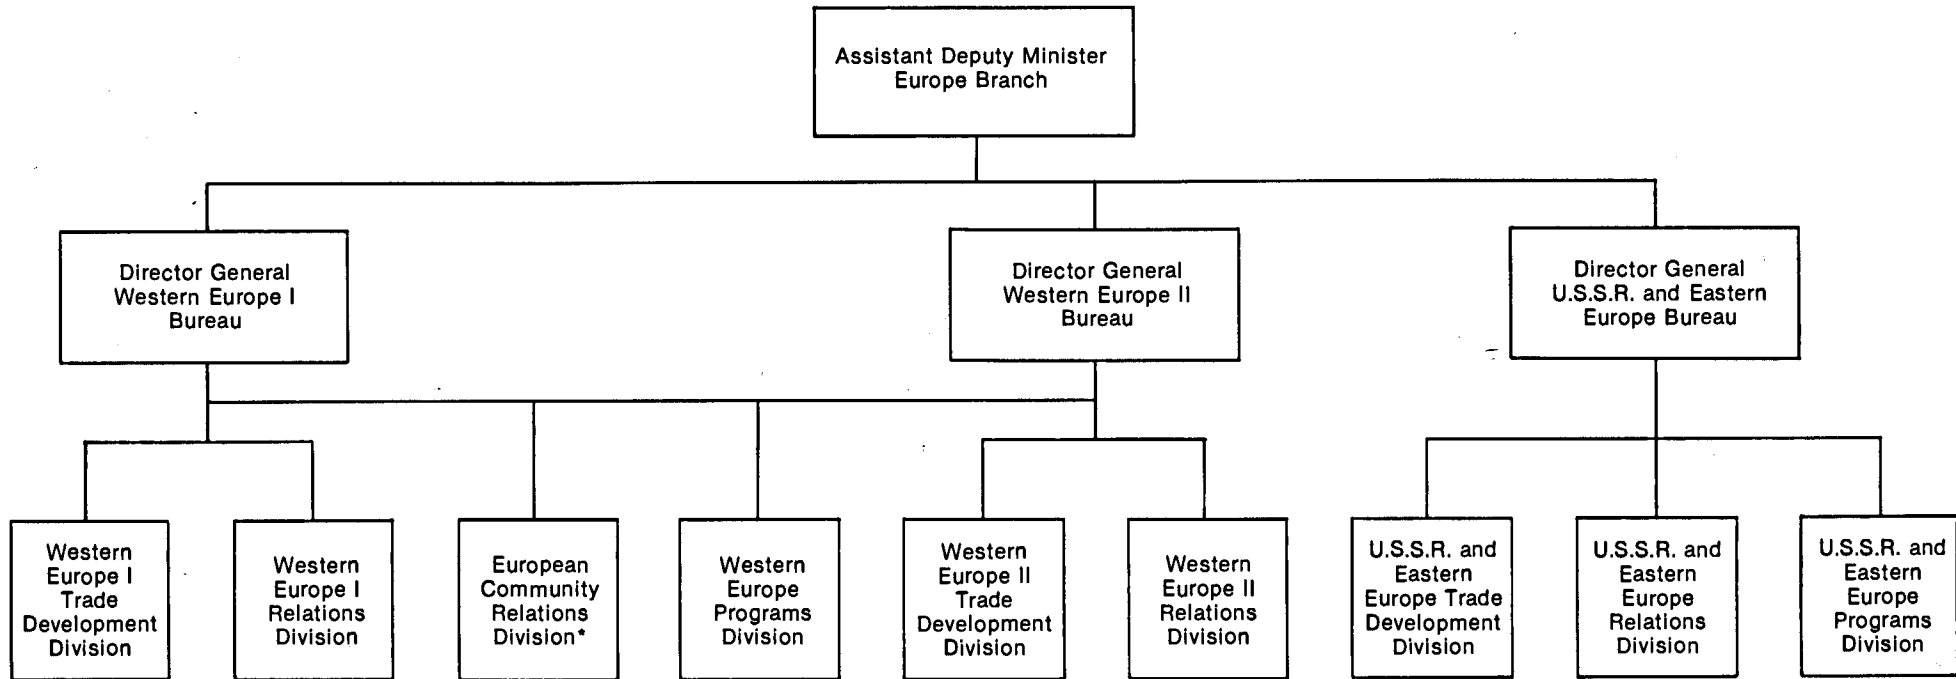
Assistant Deputy Minister
Europe Branch

Director General
Western Europe I
Bureau

Director General
Western Europe II
Bureau

Director General
U.S.S.R. and Eastern
Europe Bureau

Western
Europe I
Trade
Development
Division

Western
Europe I
Relations
Division

European
Community
Relations
Division*

Western
Europe
Programs
Division

Western
Europe II
Trade
Development
Division

Western
Europe II
Relations
Division

U.S.S.R. and
Eastern
Europe Trade
Development
Division

U.S.S.R. and
Eastern
Europe
Relations
Division

U.S.S.R. and
Eastern
Europe
Programs
Division